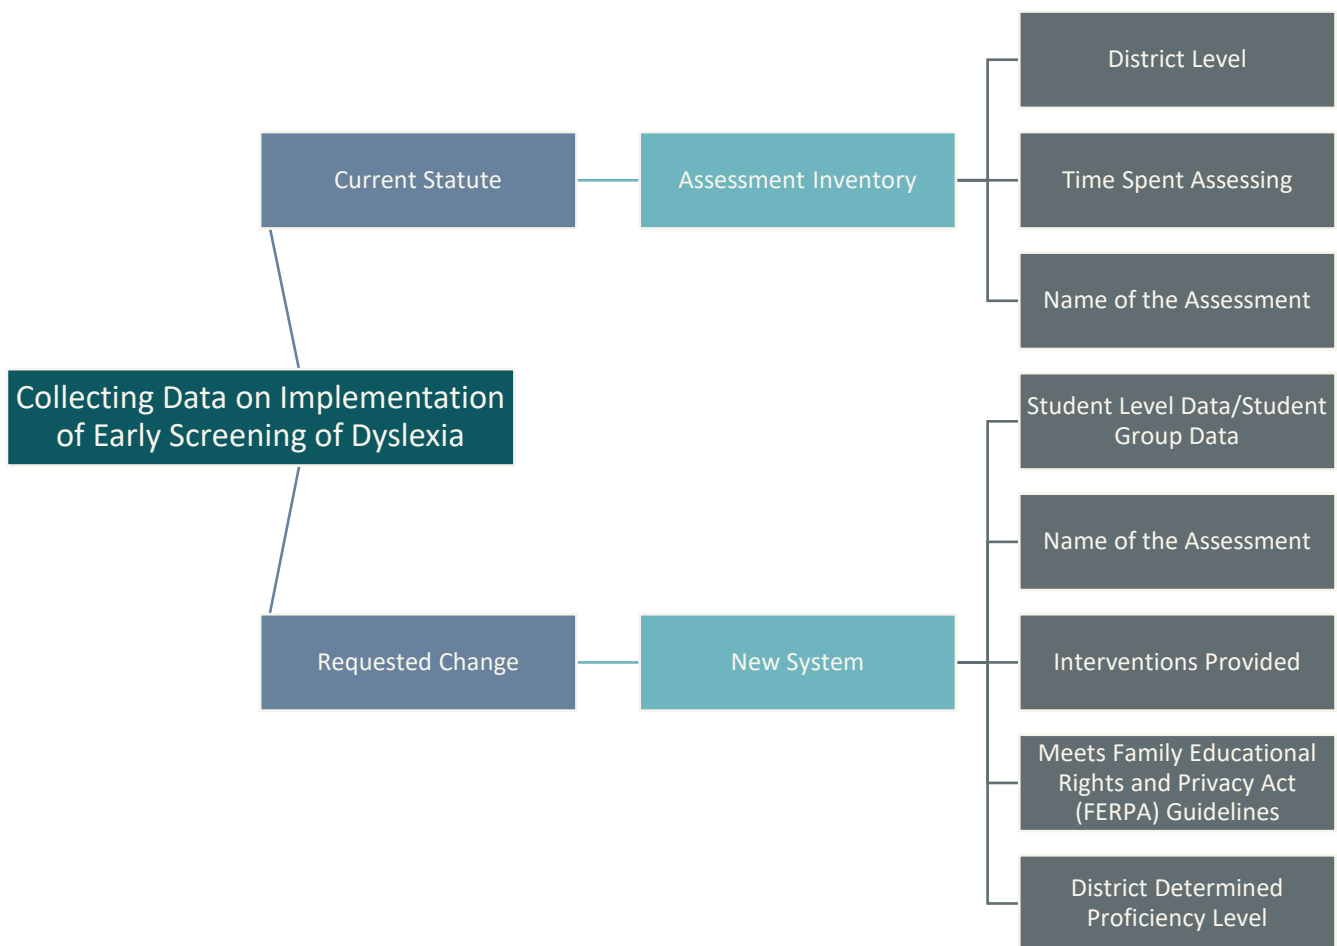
Collecting Data on Implementation of Early Screening of Dyslexia

Current Statute

Assessment Inventory

District Level

Time Spent Assessing

Name of the Assessment

Requested Change

New System

Student Level Data/Student Group Data

Name of the Assessment

Interventions Provided

Meets Family Educational Rights and Privacy Act (FERPA) Guidelines

District Determined Proficiency Level